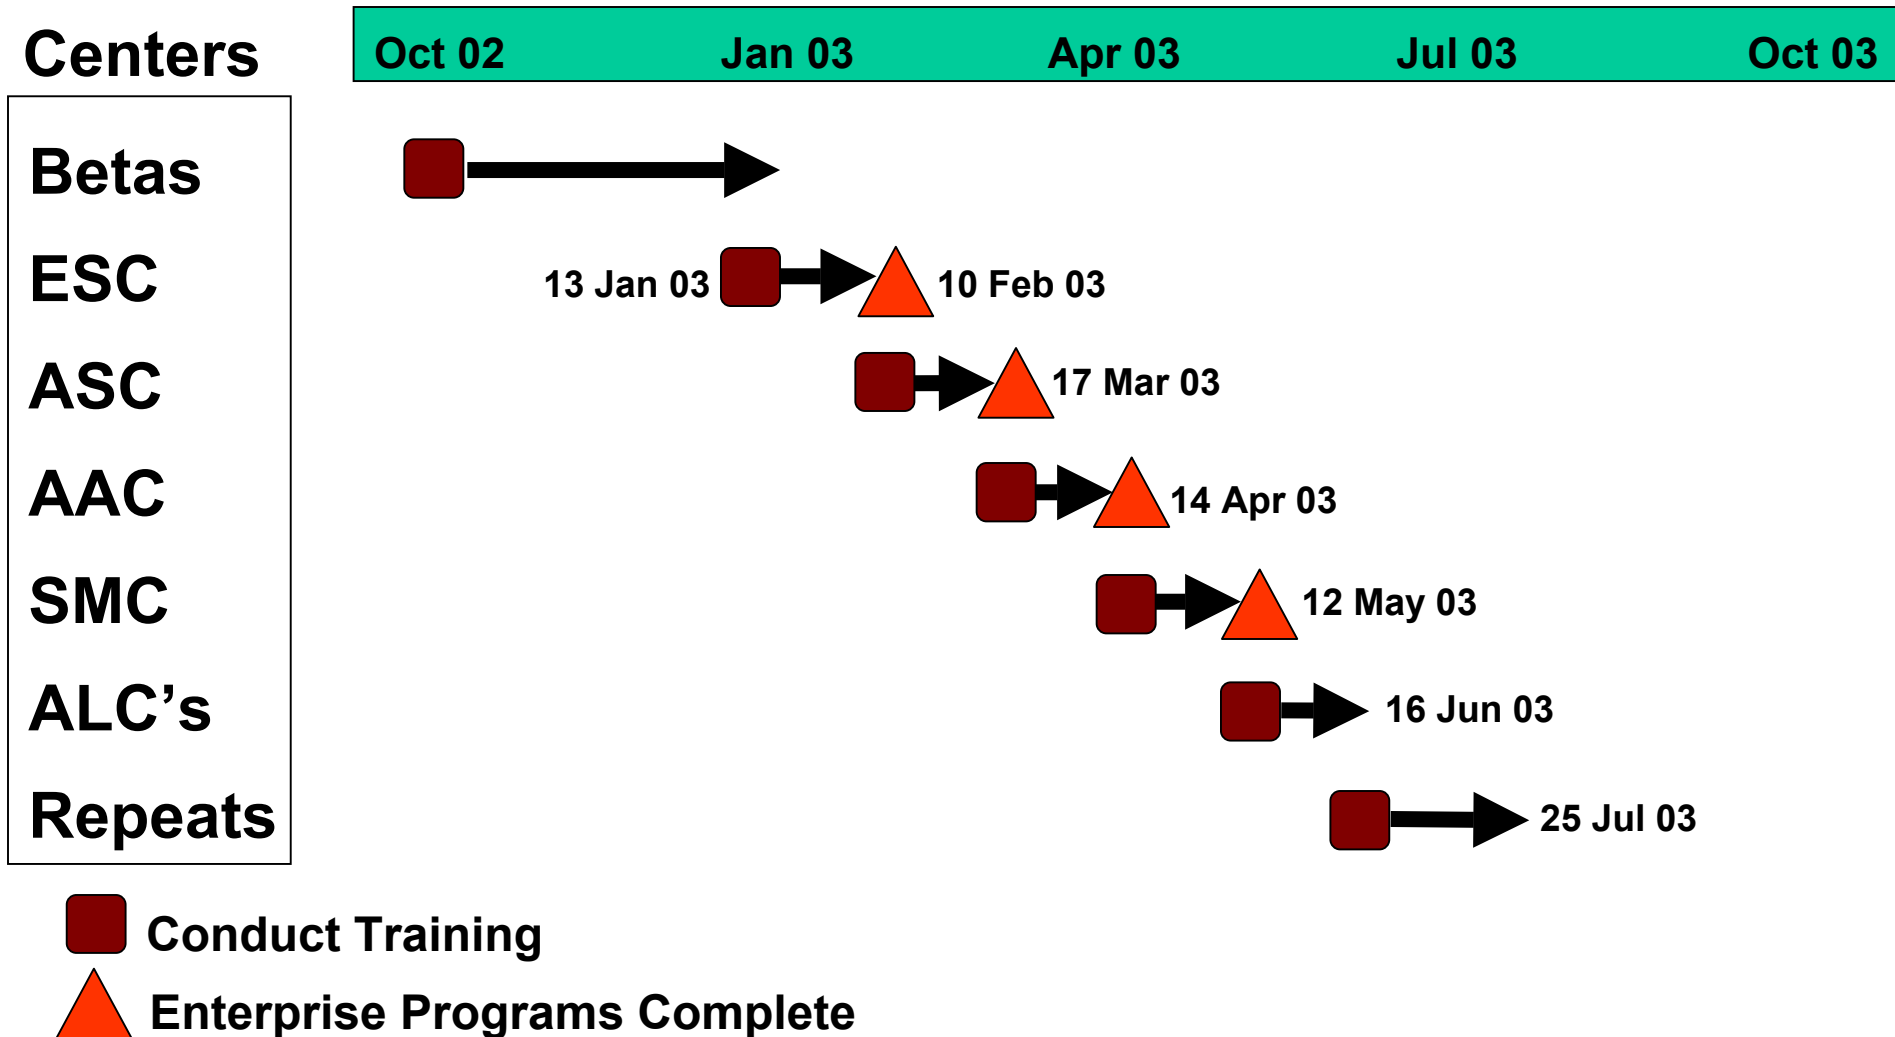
Centers

Oct 02 Jan 03 Apr 03 Jul 03 Oct 03

Betas

ESC

ASC

AAC

SMC

ALC’s

Repeats

13 Jan 03

10 Feb 03

17 Mar 03

14 Apr 03

12 May 03

16 Jun 03

25 Jul 03

Conduct Training

Enterprise Programs Complete